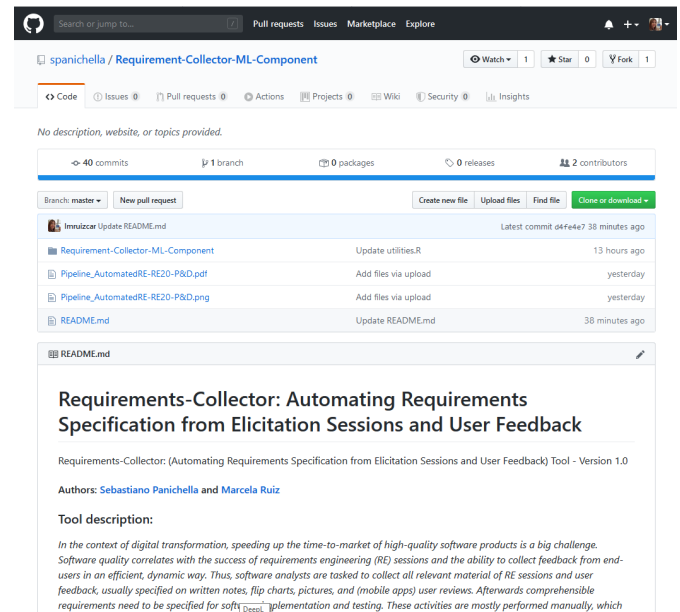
Search or jump to...

Pull requests Issues Marketplace Explore

spanichella / Requirement-Collector-ML-Component

Watch 1 Star 0 Fork 1

Code Issues 0 Pull requests 0 Actions Projects 0 Wiki Security 0 Insights

No description, website, or topics provided.

40 commits 1 branch 0 packages 0 releases 2 contributors

Branch: master New pull request Create new file Upload files Find file Clone or download

lmruizcar Update README.md Latest commit d4fe4e7 38 minutes ago

| | | |
|---|---|---|
| Requirement-Collector-ML-Component | Update utilities.R | 13 hours ago |
| Pipeline_AutomatedRE-RE20-P&D.pdf | Add files via upload | yesterday |
| Pipeline_AutomatedRE-RE20-P&D.png | Add files via upload | yesterday |
| README.md | Update README.md | 38 minutes ago |

README.md

Requirements-Collector: Automating Requirements Specification from Elicitation Sessions and User Feedback

Requirements-Collector: (Automating Requirements Specification from Elicitation Sessions and User Feedback) Tool - Version 1.0

Authors: Sebastiano Panichella and Marcela Ruiz

Tool description:

In the context of digital transformation, speeding up the time-to-market of high-quality software products is a big challenge. Software quality correlates with the success of requirements engineering (RE) sessions and the ability to collect feedback from end-users in an efficient, dynamic way. Thus, software analysts are tasked to collect all relevant material of RE sessions and user feedback, usually specified on written notes, flip charts, pictures, and (mobile apps) user reviews. Afterwards comprehensible requirements need to be specified for soft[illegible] DeepL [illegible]plementation and testing. These activities are mostly performed manually, which